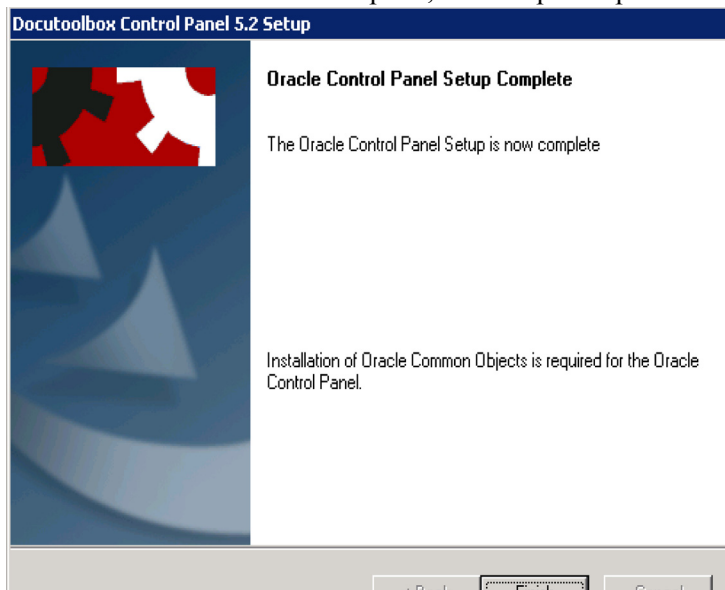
Docutoolbox Control Panel 5.2 Setup

Oracle Control Panel Setup Complete

The Oracle Control Panel Setup is now complete

Installation of Oracle Common Objects is required for the Oracle Control Panel.

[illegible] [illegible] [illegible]